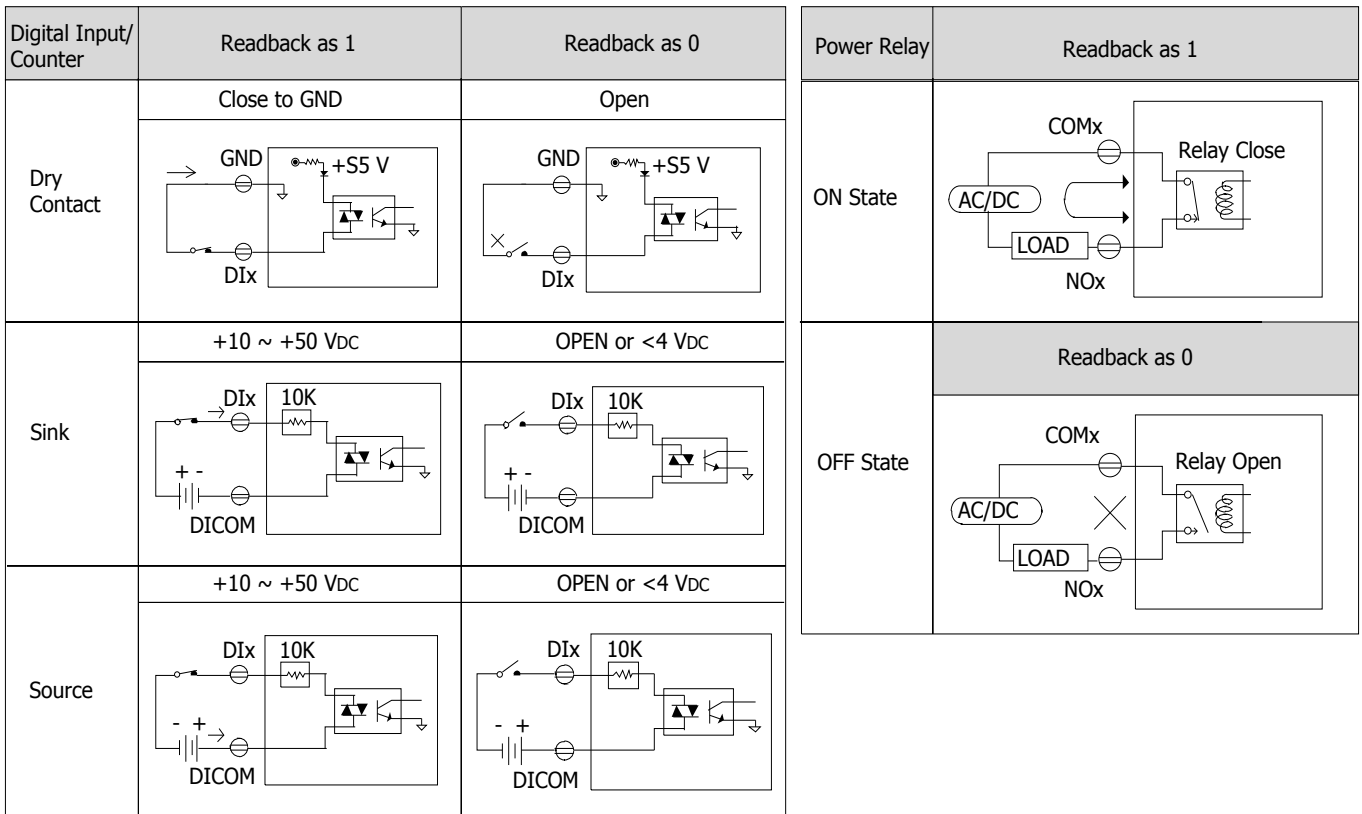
| Digital Input/ Counter | Readback as 1 | Readback as 0 |
|---|---|---|
| | Close to GND | Open |
| Dry Contact | GND +S5 V DIx | GND +S5 V DIx |
| | +10 ~ +50 VDC | OPEN or <4 VDC |
| Sink | DIx 10K + - DICOM | DIx 10K + - DICOM |
| | +10 ~ +50 VDC | OPEN or <4 VDC |
| Source | DIx 10K - + DICOM | DIx 10K - + DICOM |

| Power Relay | Readback as 1 |
|---|---|
| ON State | COMx Relay Close AC/DC LOAD NOx |
| | Readback as 0 |
| OFF State | COMx Relay Open AC/DC LOAD NOx |